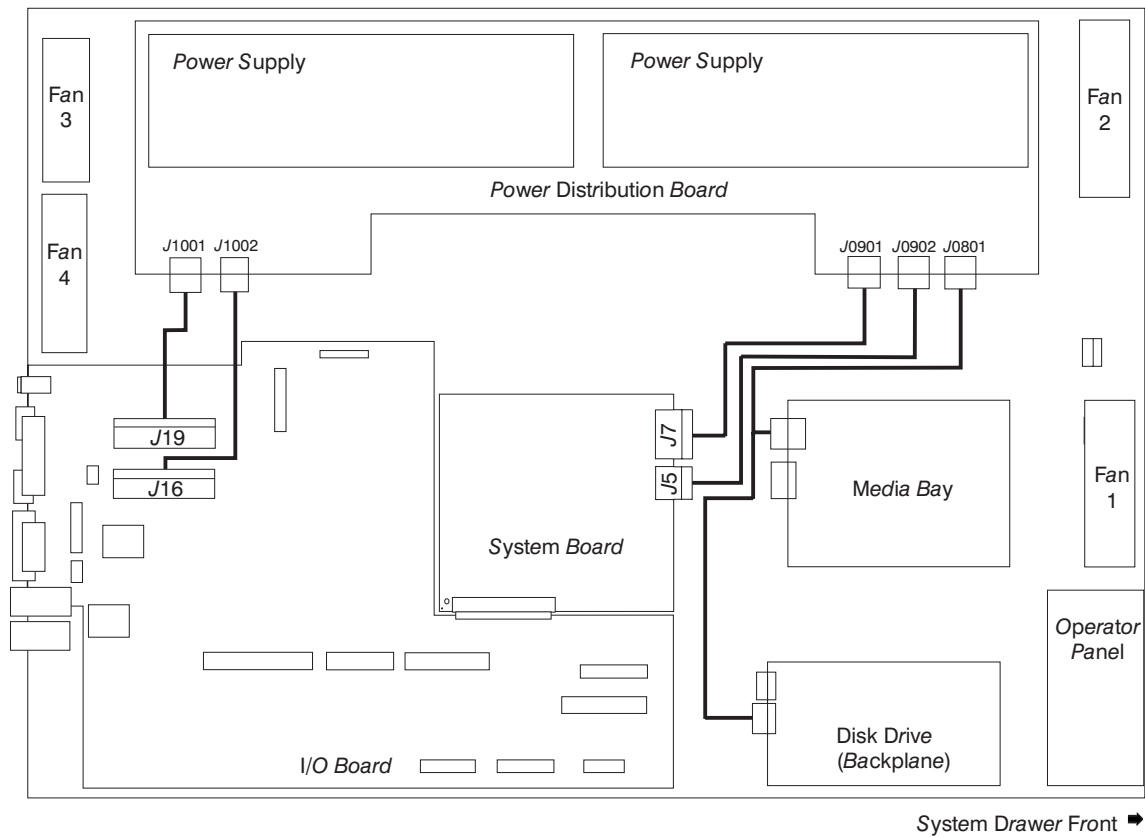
Fan 3

Power Supply

Power Supply

Fan 2

Power Distribution Board

Fan 4

J1001 J1002

J0901 J0902 J0801

J19

J16

J7

J5

Media Bay

Fan 1

System Board

Operator Panel

Disk Drive (Backplane)

I/O Board

System Drawer Front ➡